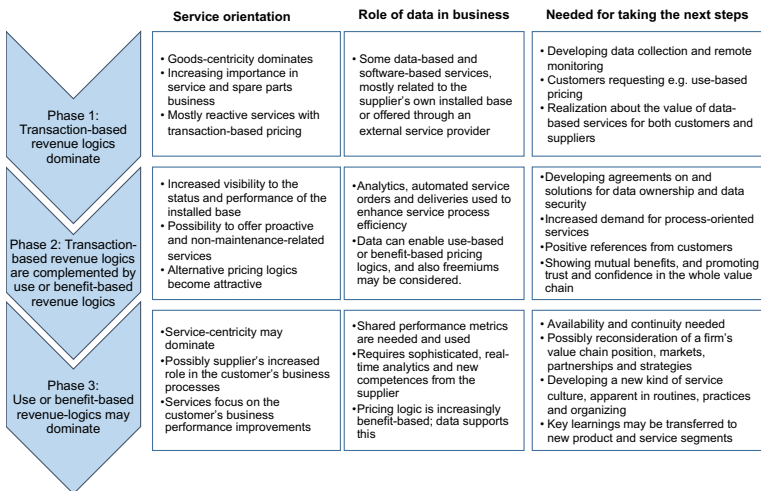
| | Service orientation | Role of data in business | Needed for taking the next steps |
|---|---|---|---|
| Phase 1: Transaction-based revenue logics dominate | • Goods-centricity dominates • Increasing importance in service and spare parts business • Mostly reactive services with transaction-based pricing | • Some data-based and software-based services, mostly related to the supplier's own installed base or offered through an external service provider | • Developing data collection and remote monitoring • Customers requesting e.g. use-based pricing • Realization about the value of data-based services for both customers and suppliers |
| Phase 2: Transaction-based revenue logics are complemented by use or benefit-based revenue logics | • Increased visibility to the status and performance of the installed base • Possibility to offer proactive and non-maintenance-related services • Alternative pricing logics become attractive | •Analytics, automated service orders and deliveries used to enhance service process efficiency •Data can enable use-based or benefit-based pricing logics, and also freemiums may be considered. | •Developing agreements on and solutions for data ownership and data security •Increased demand for process-oriented services •Positive references from customers •Showing mutual benefits, and promoting trust and confidence in the whole value chain |
| Phase 3: Use or benefit-based revenue-logics may dominate | •Service-centricity may dominate •Possibly supplier's increased role in the customer's business processes •Services focus on the customer's business performance improvements | • Shared performance metrics are needed and used • Requires sophisticated, real-time analytics and new competences from the supplier •Pricing logic is increasingly benefit-based; data supports this | • Availability and continuity needed • Possibly reconsideration of a firm's value chain position, markets, partnerships and strategies • Developing a new kind of service culture, apparent in routines, practices and organizing • Key learnings may be transferred to new product and service segments |